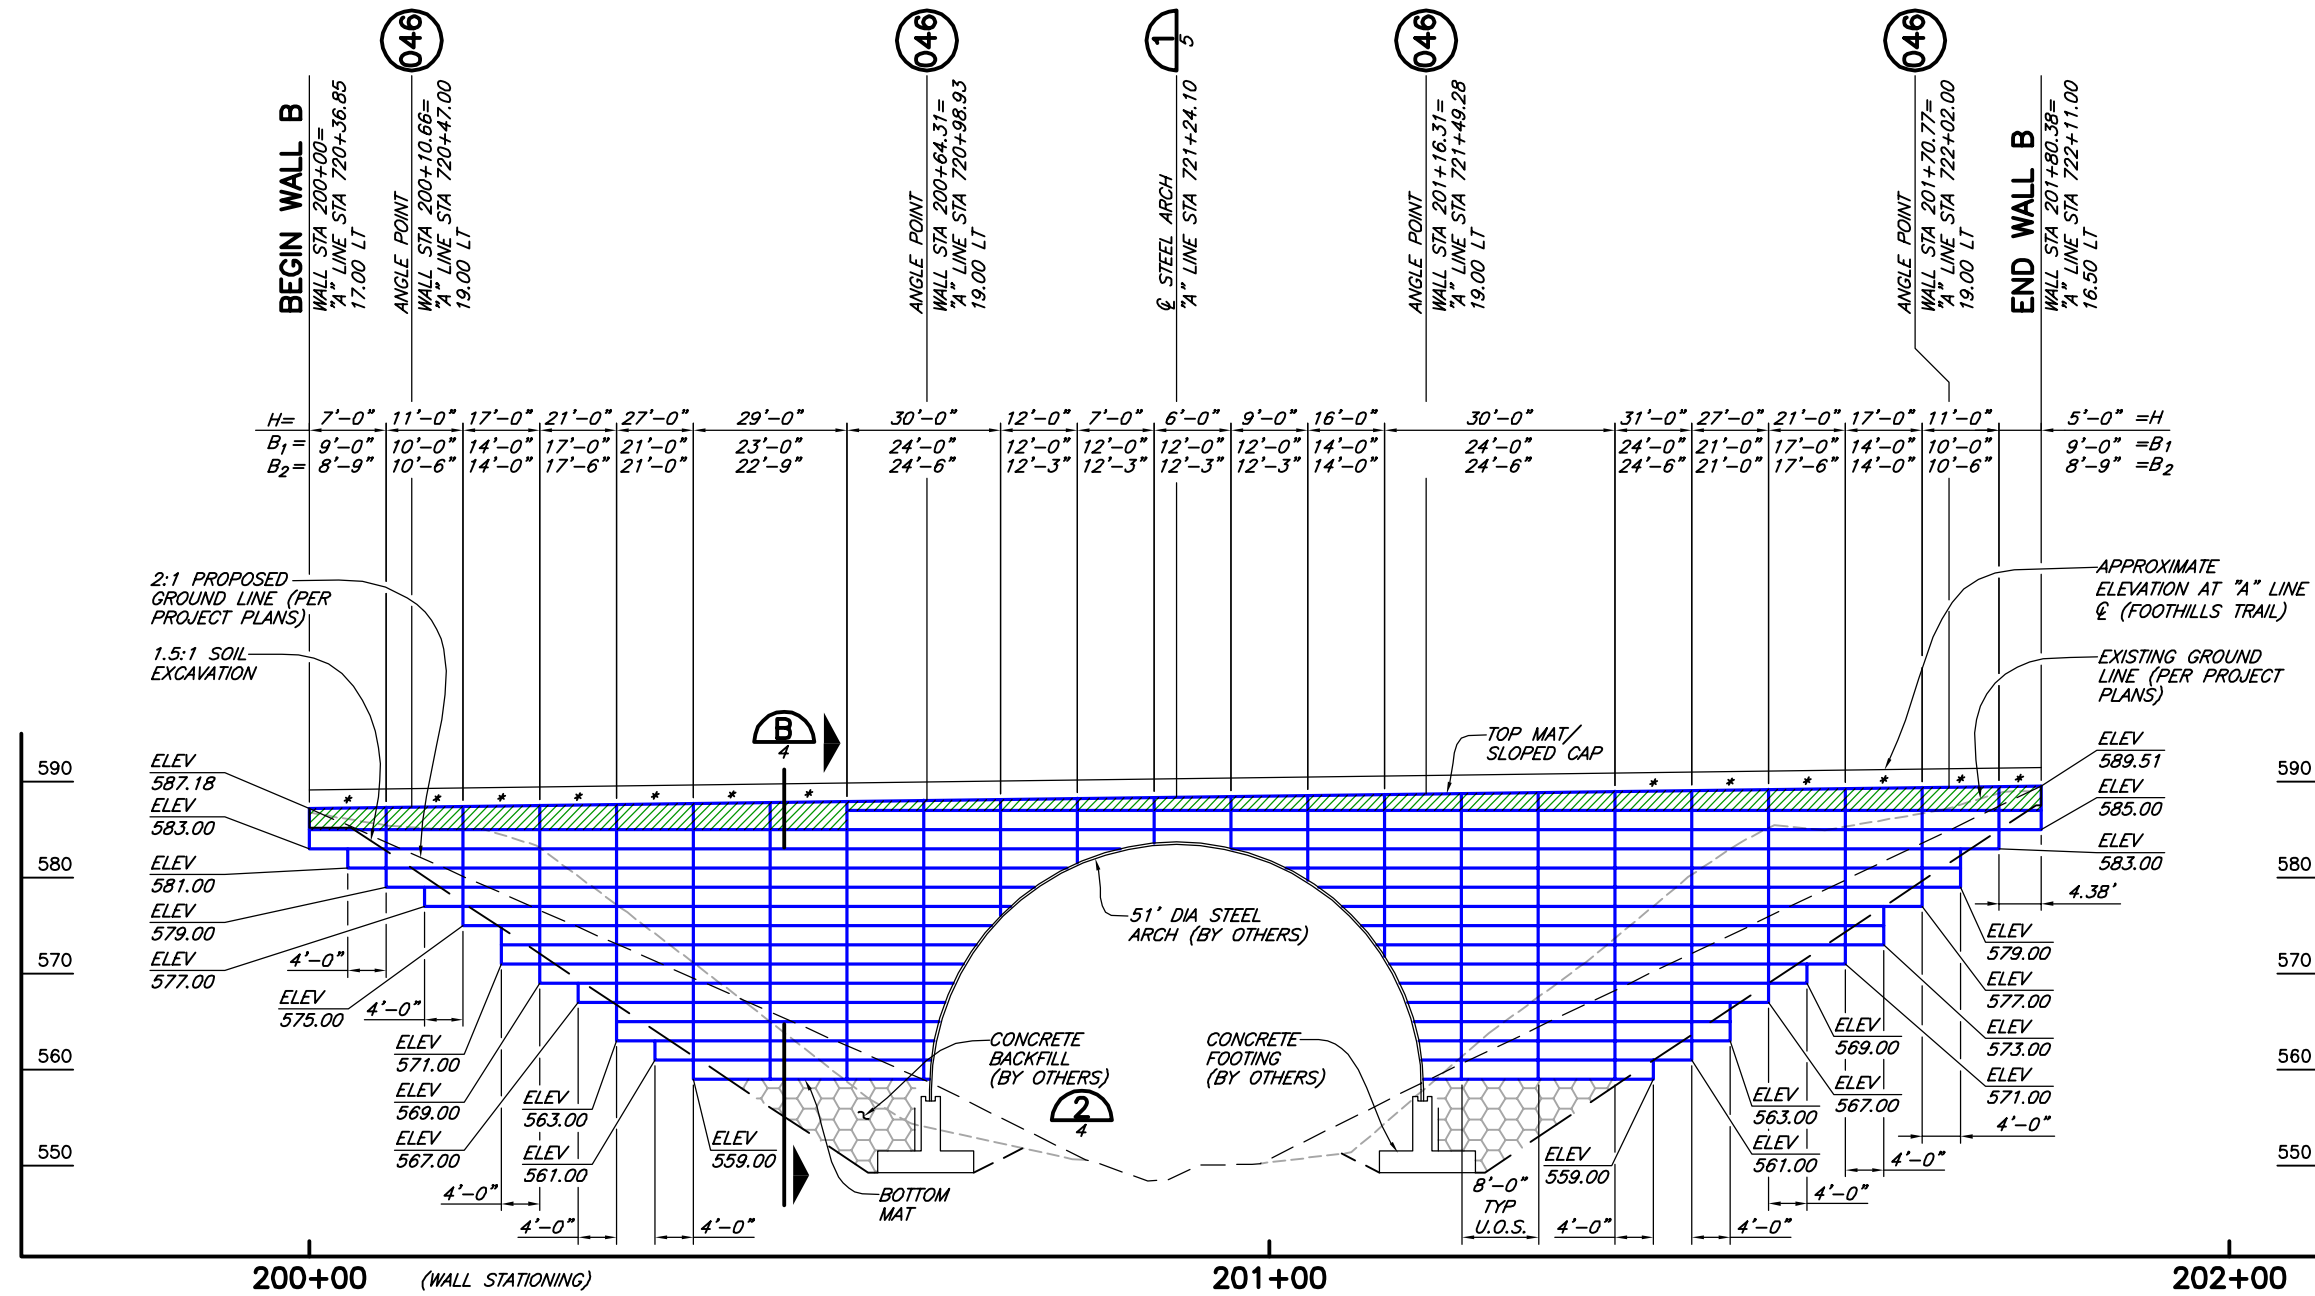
046
BEGIN WALL B
WALL STA 200+00=
"A" LINE STA 720+36.85
17.00 LT

046
ANGLE POINT
WALL STA 200+10.66=
"A" LINE STA 720+47.00
19.00 LT

046
ANGLE POINT
WALL STA 200+64.31=
"A" LINE STA 720+98.93
19.00 LT

1
5
℄ STEEL ARCH
"A" LINE STA 721+24.10

046
ANGLE POINT
WALL STA 201+16.31=
"A" LINE STA 721+49.28
19.00 LT

046
ANGLE POINT
WALL STA 201+70.77=
"A" LINE STA 722+02.00
19.00 LT

END WALL B
WALL STA 201+80.38=
"A" LINE STA 722+11.00
16.50 LT

| H= | 7'-0" | 11'-0" | 17'-0" | 21'-0" | 27'-0" | 29'-0" | 30'-0" | 12'-0" | 7'-0" | 6'-0" | 9'-0" | 16'-0" | 30'-0" | 31'-0" | 27'-0" | 21'-0" | 17'-0" | 11'-0" | 5'-0" =H |
|---|---|---|---|---|---|---|---|---|---|---|---|---|---|---|---|---|---|---|---|
| $B_1$= | 9'-0" | 10'-0" | 14'-0" | 17'-0" | 21'-0" | 23'-0" | 24'-0" | 12'-0" | 12'-0" | 12'-0" | 12'-0" | 14'-0" | 24'-0" | 24'-0" | 21'-0" | 17'-0" | 14'-0" | 10'-0" | 9'-0" =$B_1$ |
| $B_2$= | 8'-9" | 10'-6" | 14'-0" | 17'-6" | 21'-0" | 22'-9" | 24'-6" | 12'-3" | 12'-3" | 12'-3" | 12'-3" | 14'-0" | 24'-6" | 24'-6" | 21'-0" | 17'-6" | 14'-0" | 10'-6" | 8'-9" =$B_2$ |

2:1 PROPOSED GROUND LINE (PER PROJECT PLANS)

1.5:1 SOIL EXCAVATION

APPROXIMATE ELEVATION AT "A" LINE ℄ (FOOTHILLS TRAIL)

EXISTING GROUND LINE (PER PROJECT PLANS)

TOP MAT/ SLOPED CAP

B
4

590
580
570
560
550

ELEV 587.18
ELEV 583.00
ELEV 581.00
ELEV 579.00
ELEV 577.00
4'-0"
ELEV 575.00
4'-0"
ELEV 571.00
ELEV 569.00
ELEV 567.00
ELEV 563.00
ELEV 561.00
ELEV 559.00
4'-0"
4'-0"
4'-0"

ELEV 589.51
ELEV 585.00
ELEV 583.00
4.38'
ELEV 579.00
ELEV 577.00
ELEV 573.00
ELEV 571.00
4'-0"
ELEV 569.00
ELEV 567.00
4'-0"
ELEV 563.00
ELEV 561.00
4'-0"
ELEV 559.00
4'-0"
4'-0"

51' DIA STEEL ARCH (BY OTHERS)

CONCRETE BACKFILL (BY OTHERS)

2
4

CONCRETE FOOTING (BY OTHERS)

BOTTOM MAT

8'-0" TYP U.O.S.

200+00 (WALL STATIONING)
201+00
202+00